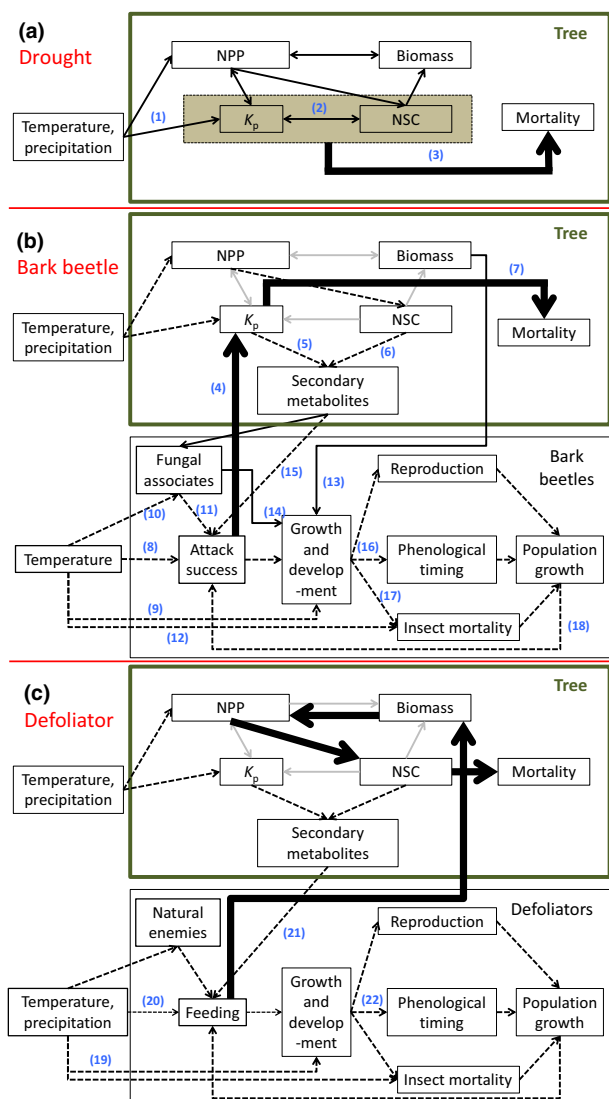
(a)
Drought

Tree

NPP
Biomass
Temperature, precipitation
(1)
$K_p$
(2)
NSC
Mortality
(3)

(b)
Bark beetle

Tree

NPP
Biomass
(7)
Temperature, precipitation
$K_p$
NSC
Mortality
(5)
(6)
(4)
Secondary metabolites

Fungal associates
(15)
(13)
Reproduction
Bark beetles
(10)
(11)
(14)
Temperature
(8)
Attack success
Growth and develop -ment
(16)
Phenological timing
Population growth
(17)
(9)
Insect mortality
(12)
(18)

(c)
Defoliator

Tree

NPP
Biomass
Temperature, precipitation
$K_p$
NSC
Mortality
Secondary metabolites

Natural enemies
Reproduction
Defoliators
(21)
Temperature, precipitation
(20)
Feeding
Growth and develop -ment
(22)
Phenological timing
Population growth
(19)
Insect mortality